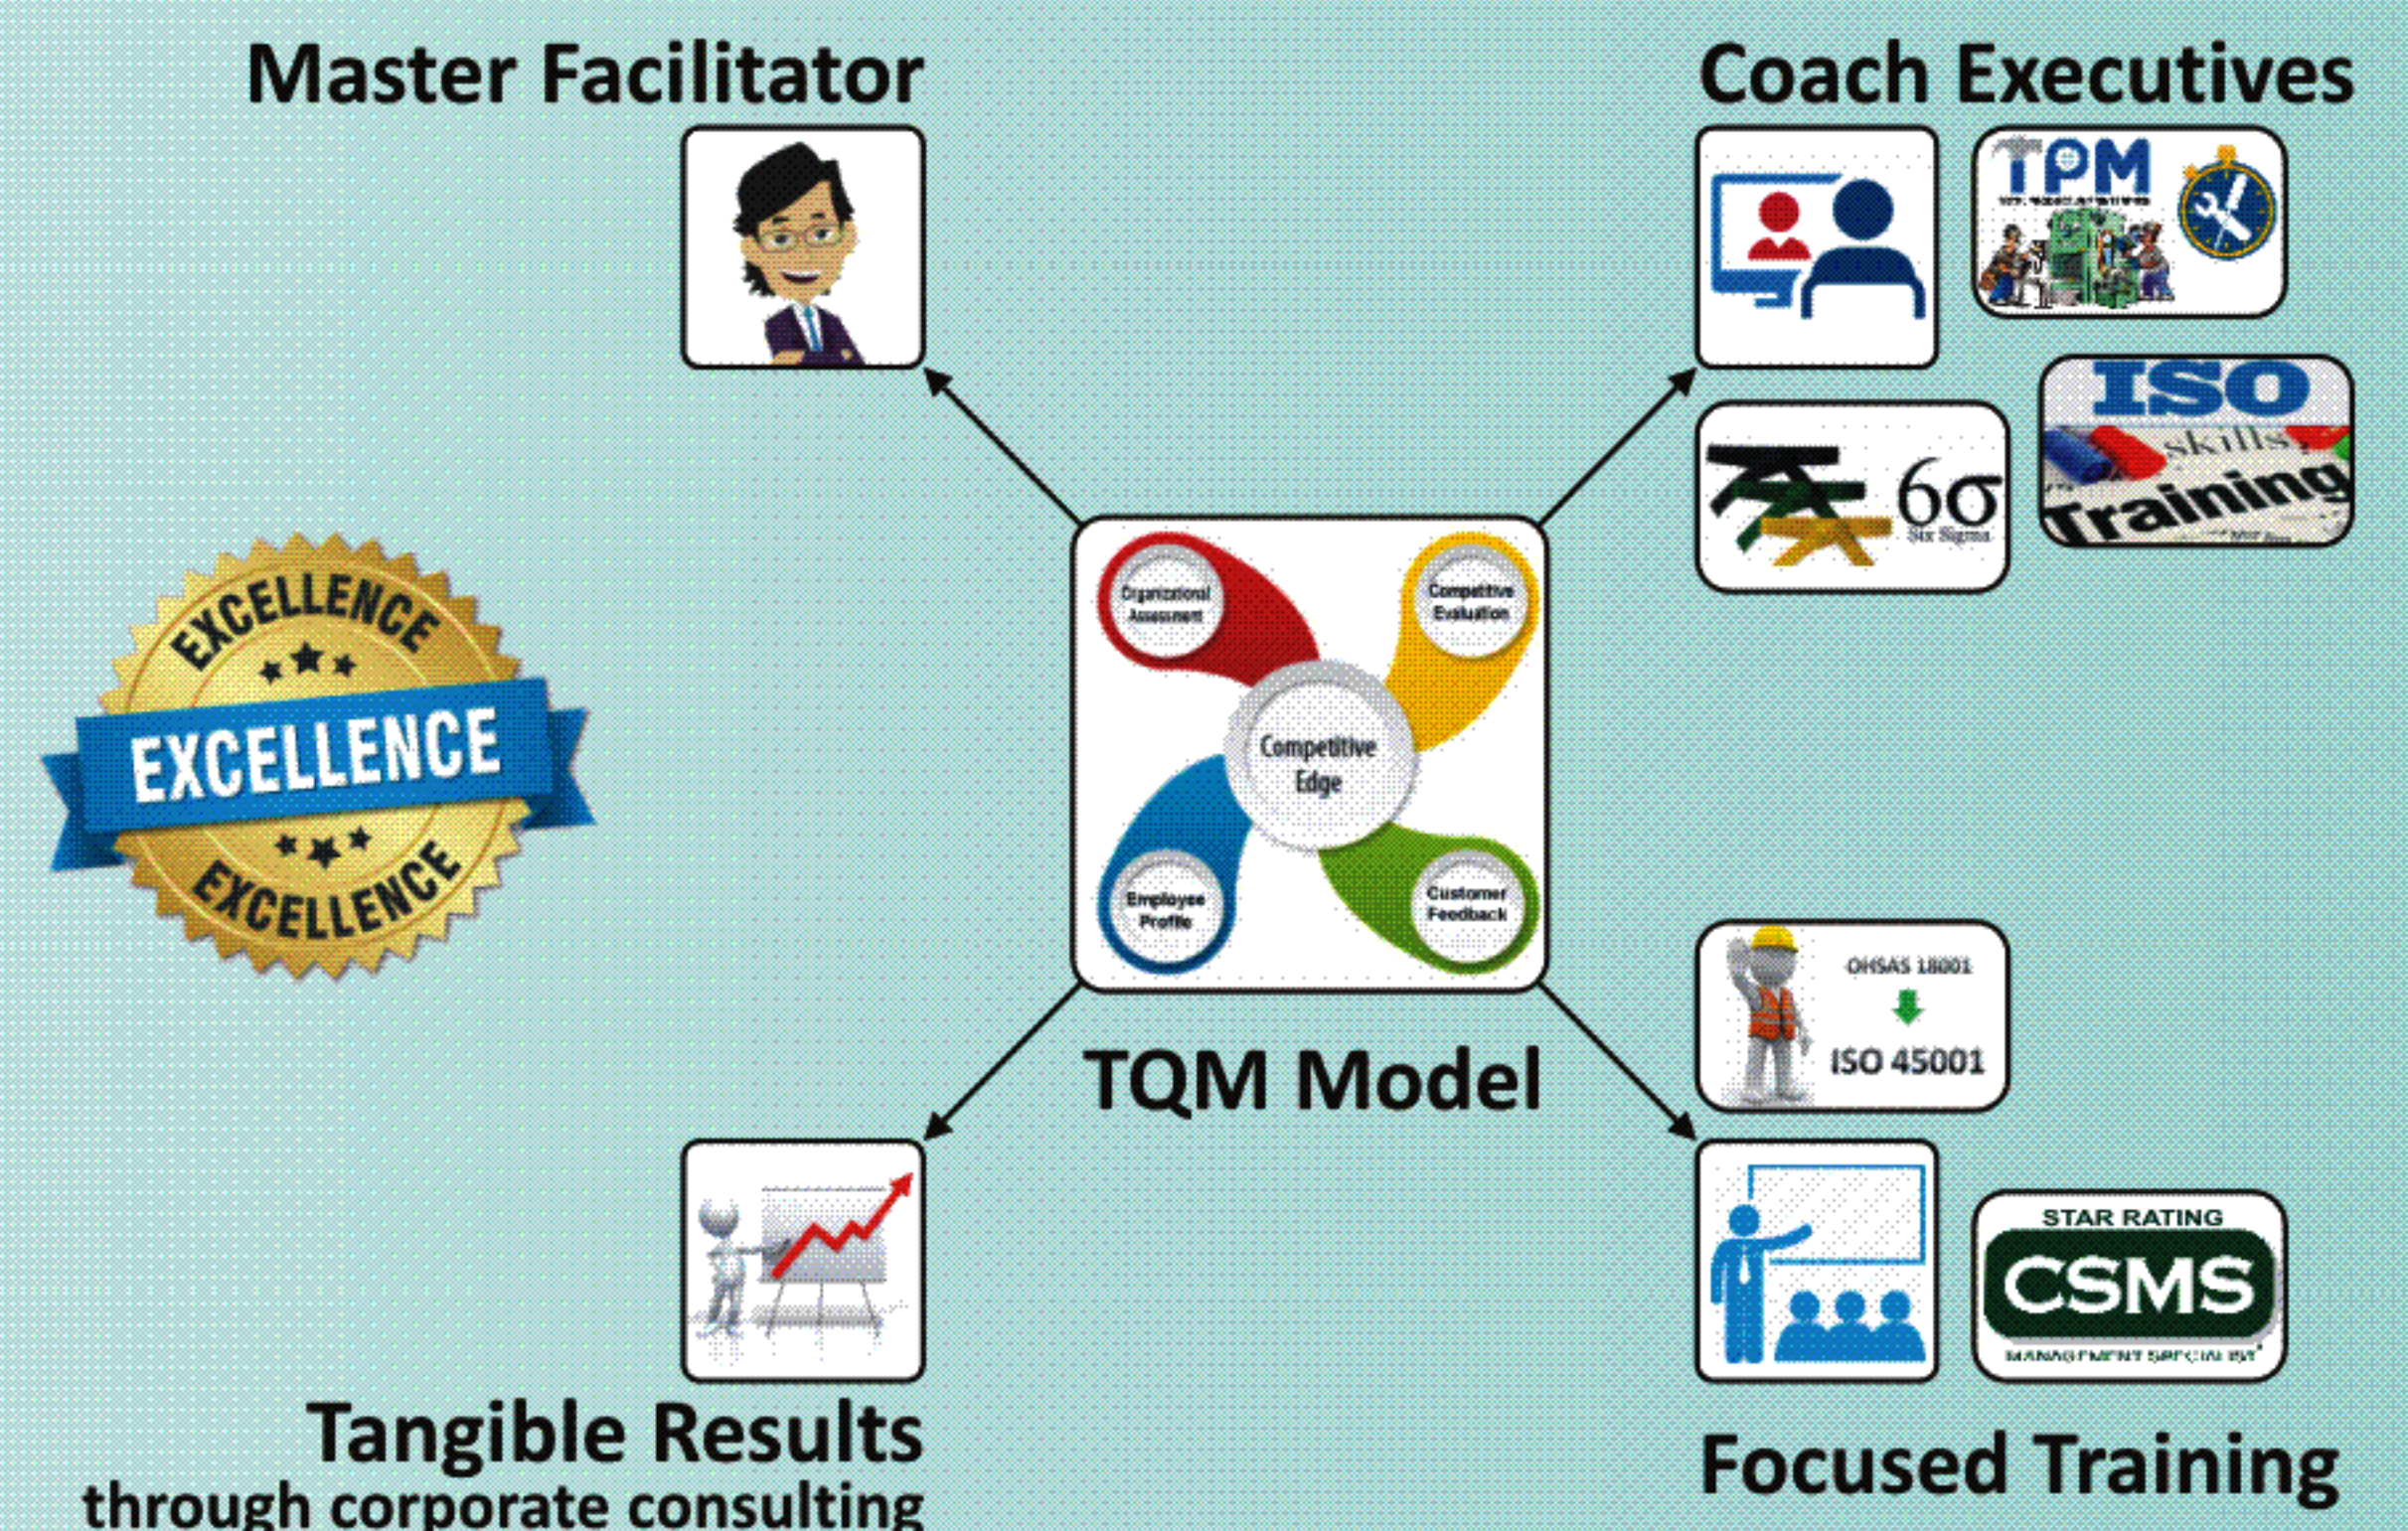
Master Facilitator

Coach Executives

TPM

ISO skills Training

6σ Six Sigma

EXCELLENCE
EXCELLENCE
EXCELLENCE

Organizational Assessment

Competitive Evaluation

Competitive Edge

Employee Profile

Customer Feedback

TQM Model

OHSAS 18001
ISO 45001

STAR RATING
CSMS
MANAGEMENT SPECIALIST

Tangible Results
through corporate consulting

Focused Training